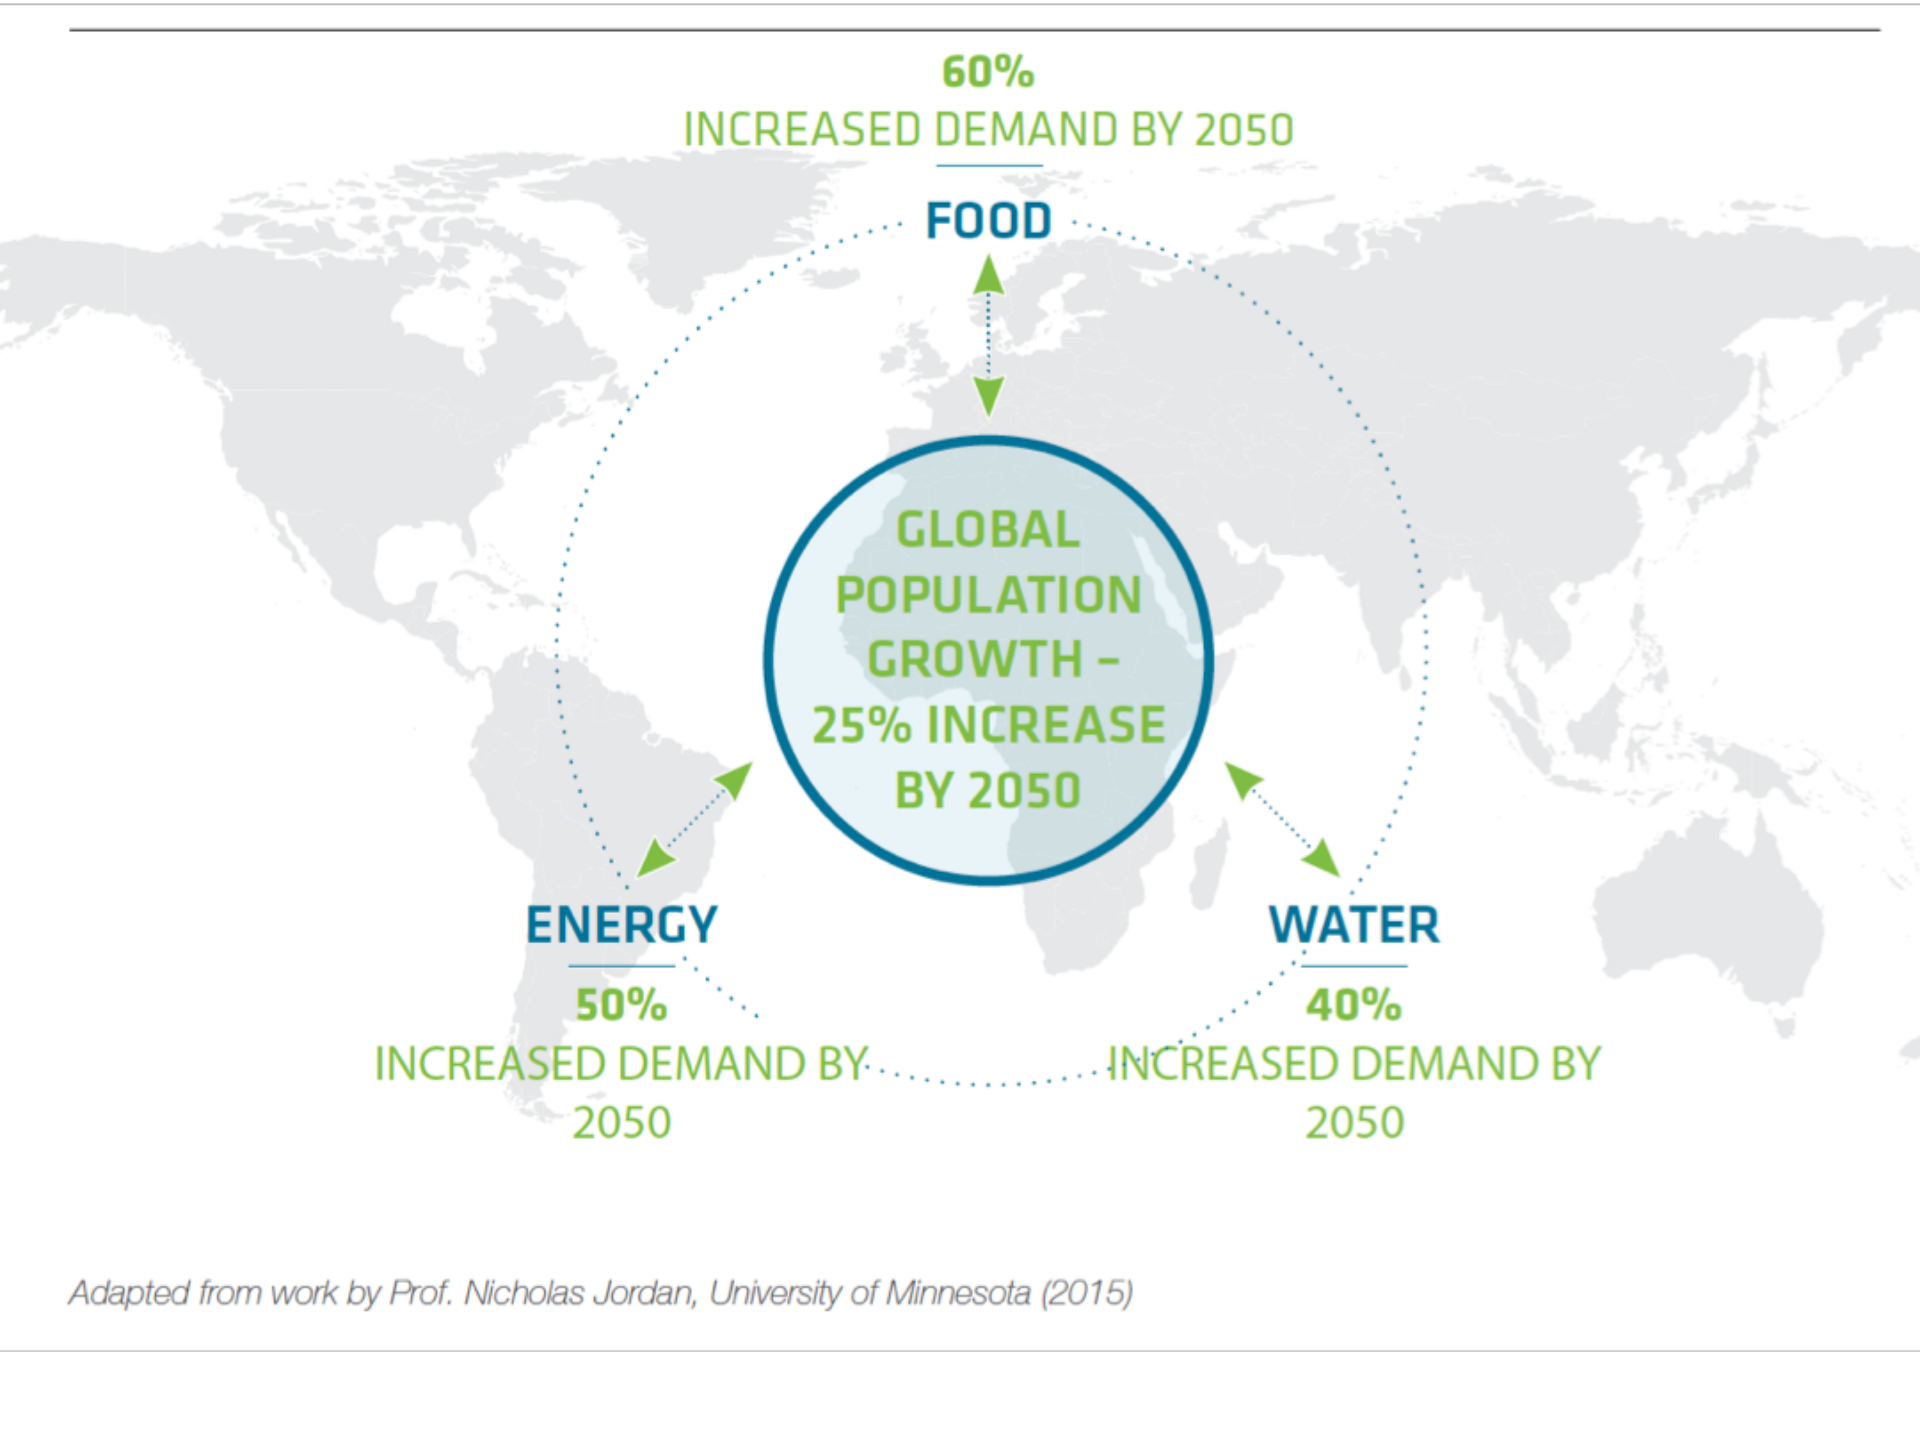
60%
INCREASED DEMAND BY 2050

FOOD

GLOBAL POPULATION GROWTH – 25% INCREASE BY 2050

ENERGY

50%
INCREASED DEMAND BY 2050

WATER

40%
INCREASED DEMAND BY 2050

Adapted from work by Prof. Nicholas Jordan, University of Minnesota (2015)